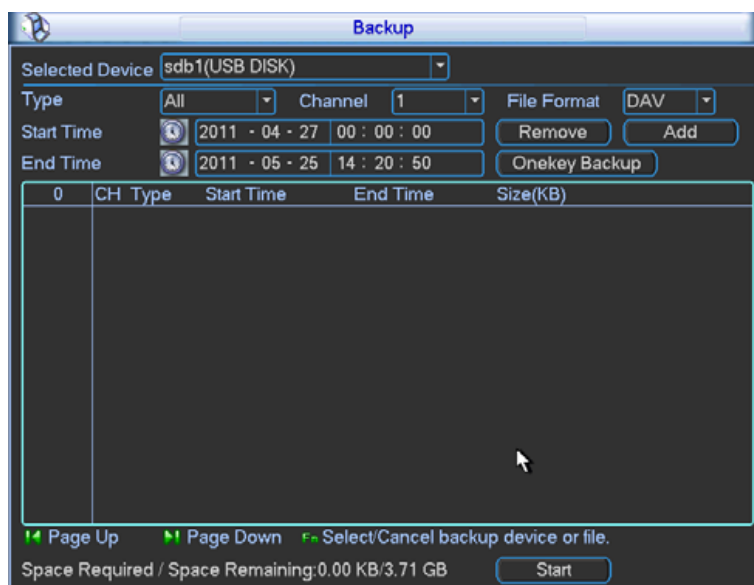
Backup

Selected Device sdb1(USB DISK)

Type All Channel 1 File Format DAV

Start Time 2011 - 04 - 27 00 : 00 : 00 Remove Add

End Time 2011 - 05 - 25 14 : 20 : 50 Onekey Backup

| 0 | CH | Type | Start Time | End Time | Size(KB) |
|---|---|---|---|---|---|

Page Up Page Down Fn Select/Cancel backup device or file.

Space Required / Space Remaining:0.00 KB/3.71 GB Start